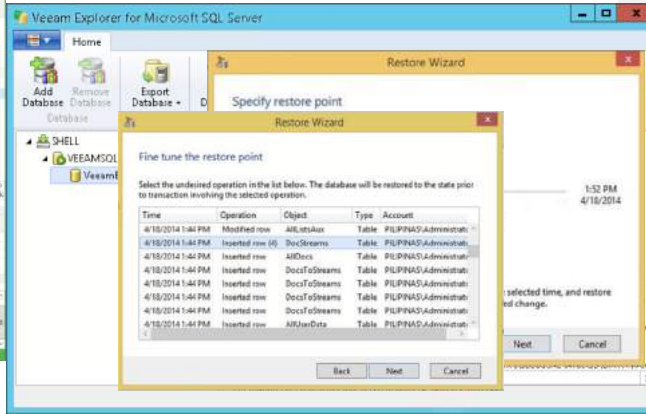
Veeam Explorer for Microsoft SQL Server

Home

Add Database

Remove Database

Export Database

D

Database

SHELL

VEEAMSQL

VeeamE

Restore Wizard

Specify restore point

1:52 PM
4/18/2014

selected time, and restore
ed change.

Next

Cancel

Restore Wizard

Fine tune the restore point

Select the undesired operation in the list below. The database will be restored to the state prior to transaction involving the selected operation.

| Time | Operation | Object | Type | Account |
|---|---|---|---|---|
| 4/18/2014 1:44 PM | Modified row | AllListsAux | Table | PILIPINAS\Administrat |
| 4/18/2014 1:44 PM | Inserted row (4) | DocStreams | Table | PILIPINAS\Administrat |
| 4/18/2014 1:44 PM | Inserted row | AllDocs | Table | PILIPINAS\Administrat |
| 4/18/2014 1:44 PM | Inserted row | DocsToStreams | Table | PILIPINAS\Administrat |
| 4/18/2014 1:44 PM | Inserted row | DocsToStreams | Table | PILIPINAS\Administrat |
| 4/18/2014 1:44 PM | Inserted row | DocsToStreams | Table | PILIPINAS\Administrat |
| 4/18/2014 1:44 PM | Inserted row | DocsToStreams | Table | PILIPINAS\Administrat |
| 4/18/2014 1:44 PM | Inserted row | DocsToStreams | Table | PILIPINAS\Administrat |
| 4/18/2014 1:44 PM | Inserted row | AllUserData | Table | PILIPINAS\Administrat |

Back

Next

Cancel